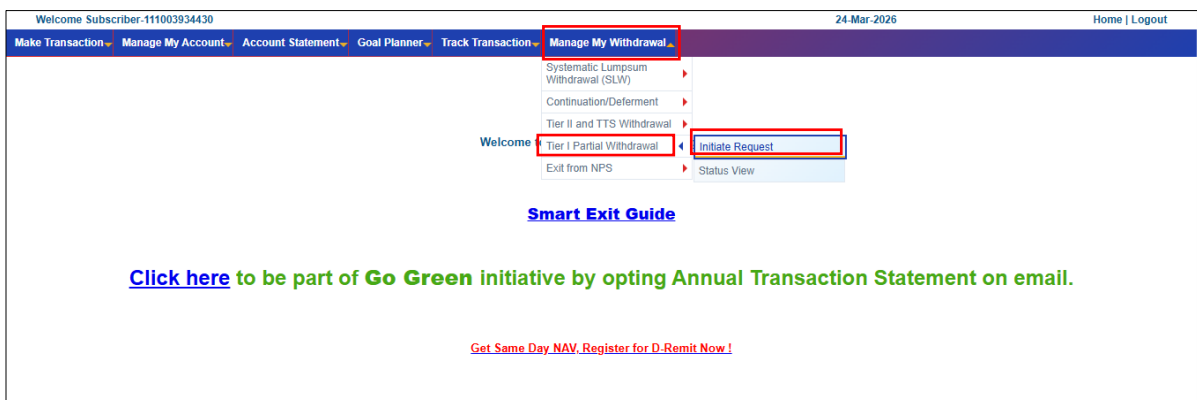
Welcome Subscriber-111003934430

24-Mar-2026

Home | Logout

Make Transaction Manage My Account Account Statement Goal Planner Track Transaction Manage My Withdrawal

Systematic Lumpsum Withdrawal (SLW)

Continuation/Deferment

Tier II and TTS Withdrawal

Tier I Partial Withdrawal

Exit from NPS

Initiate Request

Status View

Welcome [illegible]

Smart Exit Guide

Click here to be part of Go Green initiative by opting Annual Transaction Statement on email.

Get Same Day NAV, Register for D-Remit Now !